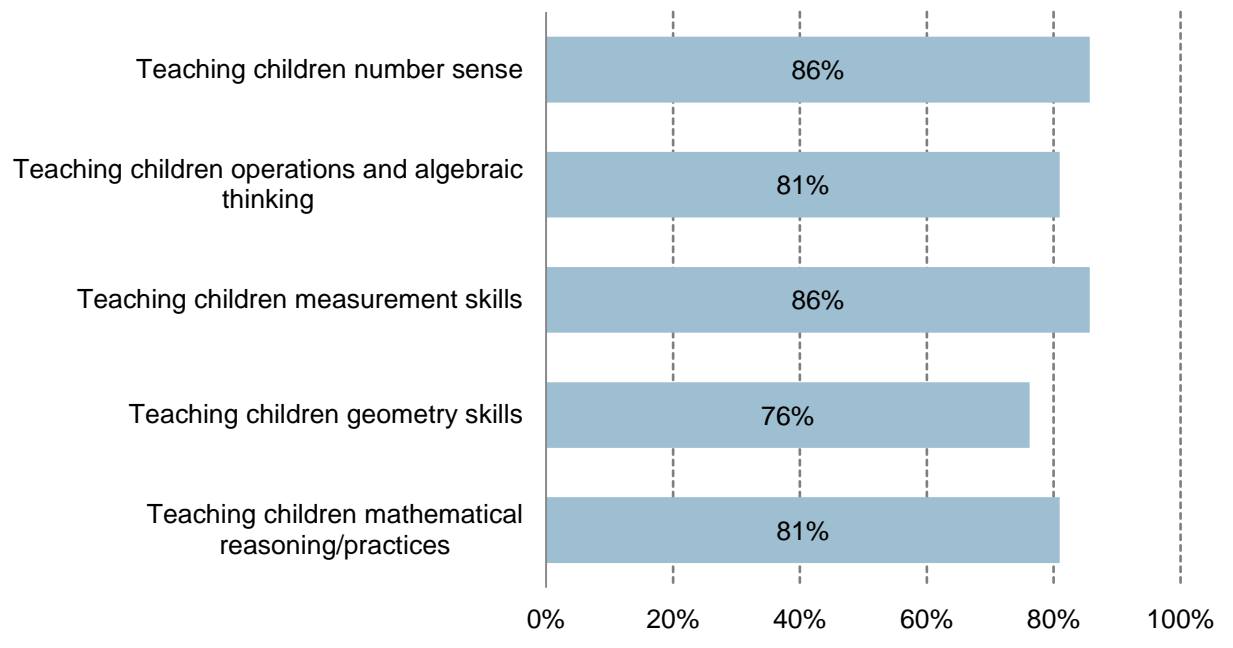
Teaching children number sense 86%

Teaching children operations and algebraic thinking 81%

Teaching children measurement skills 86%

Teaching children geometry skills 76%

Teaching children mathematical reasoning/practices 81%

0% 20% 40% 60% 80% 100%